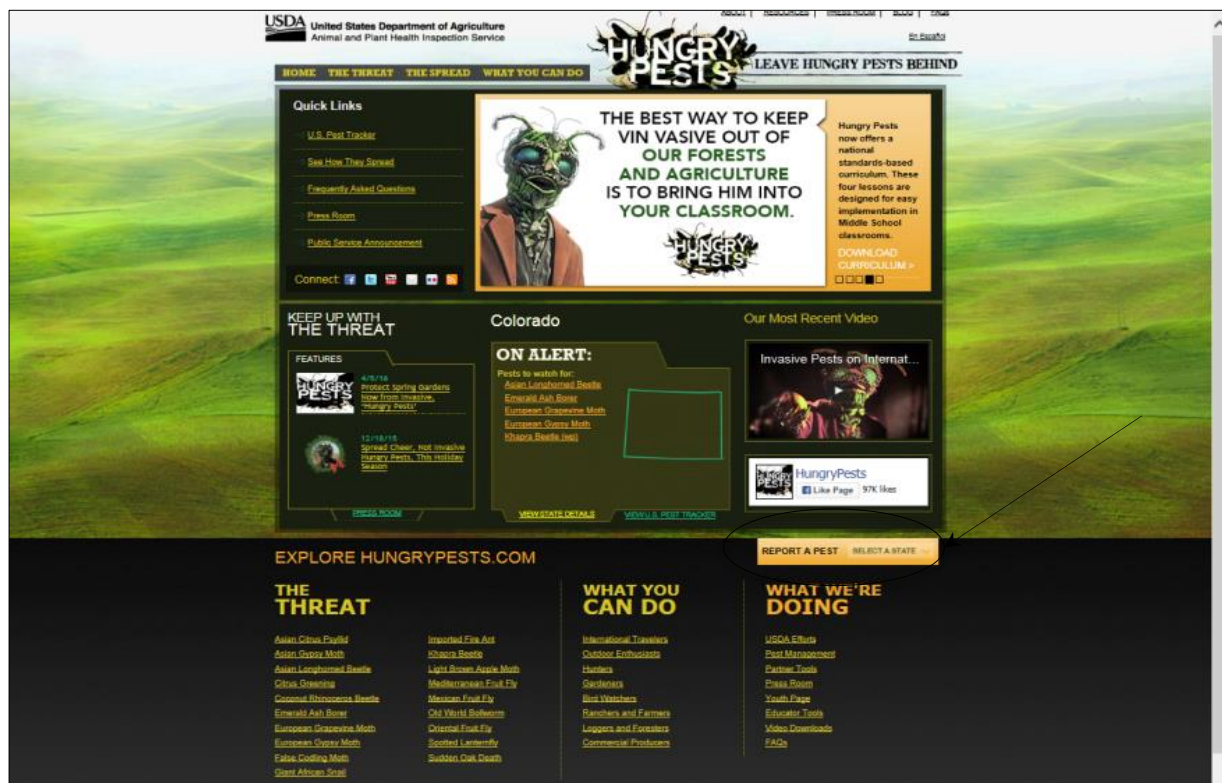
USDA United States Department of Agriculture
Animal and Plant Health Inspection Service

ABOUT | RESOURCES | PRESS ROOM | BLOG | FAQs

En Español

HUNGRY PESTS

LEAVE HUNGRY PESTS BEHIND

HOME THE THREAT THE SPREAD WHAT YOU CAN DO

Quick Links

U.S. Pest Tracker

See How They Spread

Frequently Asked Questions

Press Room

Public Service Announcement

Connect

THE BEST WAY TO KEEP VIN VASIVE OUT OF OUR FORESTS AND AGRICULTURE IS TO BRING HIM INTO YOUR CLASSROOM.

HUNGRY PESTS

Hungry Pests now offers a national standards-based curriculum. These four lessons are designed for easy implementation in Middle School classrooms.

DOWNLOAD CURRICULUM »

KEEP UP WITH THE THREAT

FEATURES

HUNGRY PESTS

4/5/16
Protect Spring Gardens Now from Invasive, 'Hungry Pests'

12/18/15
Spread Cheer, Not Invasive Hungry Pests, This Holiday Season

PRESS ROOM

Colorado

ON ALERT:

Pests to watch for:
Asian Longhorned Beetle
Emerald Ash Borer
European Grapevine Moth
European Gypsy Moth
Khapra Beetle (wp)

VIEW STATE DETAILS

VIEW U.S. PEST TRACKER

Our Most Recent Video

Invasive Pests on Internat...

HUNGRY PESTS

HungryPests

Like Page 97K likes

EXPLORE HUNGRYPESTS.COM

REPORT A PEST SELECT A STATE

THE THREAT

Asian Citrus Psyllid
Asian Gypsy Moth
Asian Longhorned Beetle
Citrus Greening
Coconut Rhinoceros Beetle
Emerald Ash Borer
European Grapevine Moth
European Gypsy Moth
False Codling Moth
Giant African Snail

Imported Fire Ant
Khapra Beetle
Light Brown Apple Moth
Mediterranean Fruit Fly
Mexican Fruit Fly
Old World Bollworm
Oriental Fruit Fly
Spotted Lanternfly
Sudden Oak Death

WHAT YOU CAN DO

International Travelers
Outdoor Enthusiasts
Hunters
Gardeners
Bird Watchers
Ranchers and Farmers
Loggers and Foresters
Commercial Producers

WHAT WE'RE DOING

USDA Efforts
Pest Management
Partner Tools
Press Room
Youth Page
Educator Tools
Video Downloads
FAQs